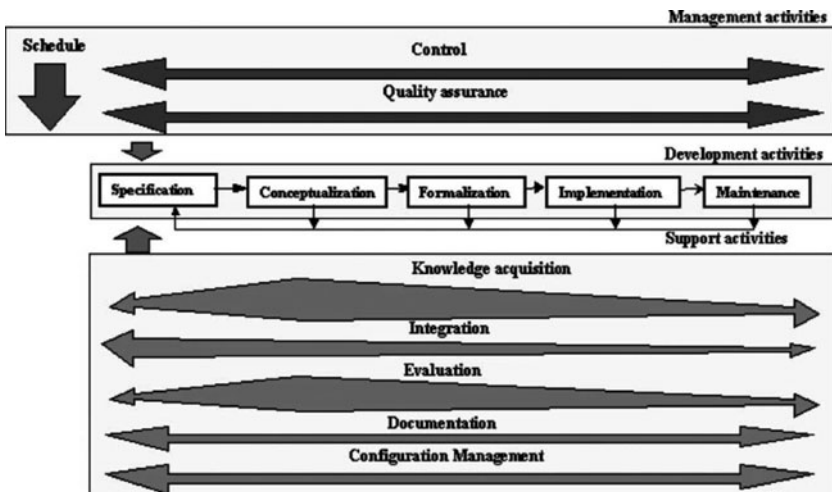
Management activities

Schedule

Control

Quality assurance

Development activities

Specification

Conceptualization

Formalization

Implementation

Maintenance

Support activities

Knowledge acquisition

Integration

Evaluation

Documentation

Configuration Management